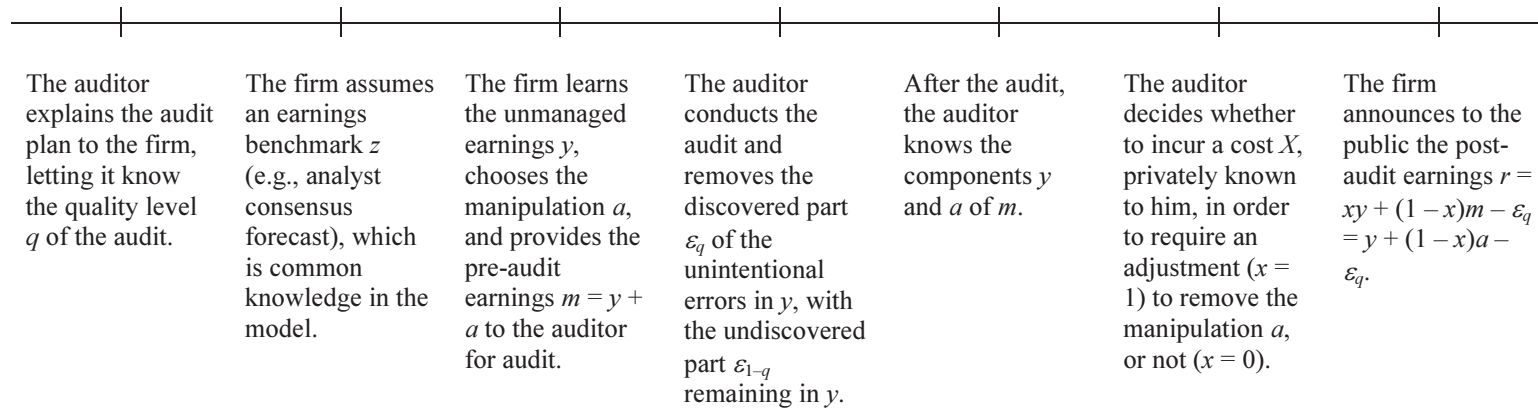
The auditor explains the audit plan to the firm, letting it know the quality level $q$ of the audit.

The firm assumes an earnings benchmark $z$ (e.g., analyst consensus forecast), which is common knowledge in the model.

The firm learns the unmanaged earnings $y$, chooses the manipulation $a$, and provides the pre-audit earnings $m = y + a$ to the auditor for audit.

The auditor conducts the audit and removes the discovered part $\varepsilon_q$ of the unintentional errors in $y$, with the undiscovered part $\varepsilon_{1-q}$ remaining in $y$.

After the audit, the auditor knows the components $y$ and $a$ of $m$.

The auditor decides whether to incur a cost $X$, privately known to him, in order to require an adjustment ($x = 1$) to remove the manipulation $a$, or not ($x = 0$).

The firm announces to the public the post-audit earnings $r = xy + (1 - x)m - \varepsilon_q = y + (1 - x)a - \varepsilon_q$.